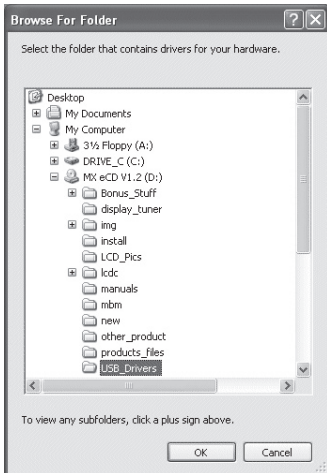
Browse For Folder

Select the folder that contains drivers for your hardware.

Desktop
My Documents
My Computer
3½ Floppy (A:)
DRIVE_C (C:)
MX eCD V1.2 (D:)
Bonus_Stuff
display_tuner
img
install
LCD_Pics
lcdc
manuals
mbm
new
other_product
products_files
USB_Drivers

To view any subfolders, click a plus sign above.

OK
Cancel